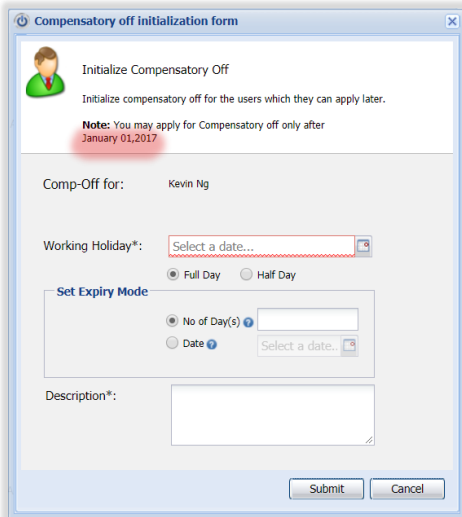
Compensatory off initialization form

Initialize Compensatory Off

Initialize compensatory off for the users which they can apply later.

Note: You may apply for Compensatory off only after January 01,2017

Comp-Off for: Kevin Ng

Working Holiday*: Select a date...

Full Day Half Day

Set Expiry Mode

No of Day(s)

Date Select a date..

Description*:

Submit Cancel